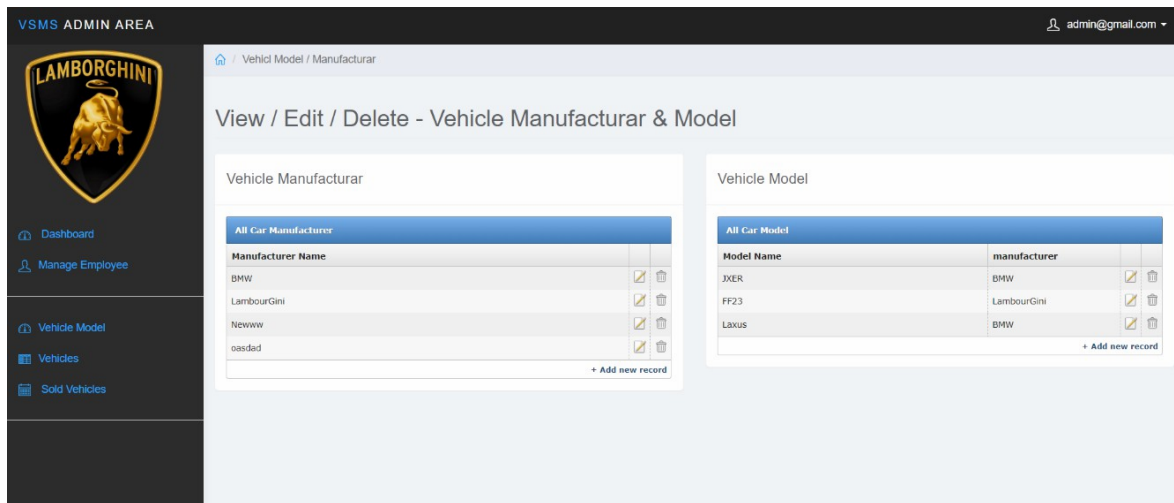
VSMS ADMIN AREA

admin@gmail.com

LAMBORGHINI

Dashboard

Manage Employee

Vehicle Model

Vehicles

Sold Vehicles

Vehicl Model / Manufacturar

View / Edit / Delete - Vehicle Manufacturar & Model

Vehicle Manufacturar

All Car Manufacturer

| Manufacturer Name | | |
|---|---|---|
| BMW | | |
| LambourGini | | |
| Newww | | |
| oasdad | | |

+ Add new record

Vehicle Model

All Car Model

| Model Name | manufacturer | | |
|---|---|---|---|
| JXER | BMW | | |
| FF23 | LambourGini | | |
| Laxus | BMW | | |

+ Add new record